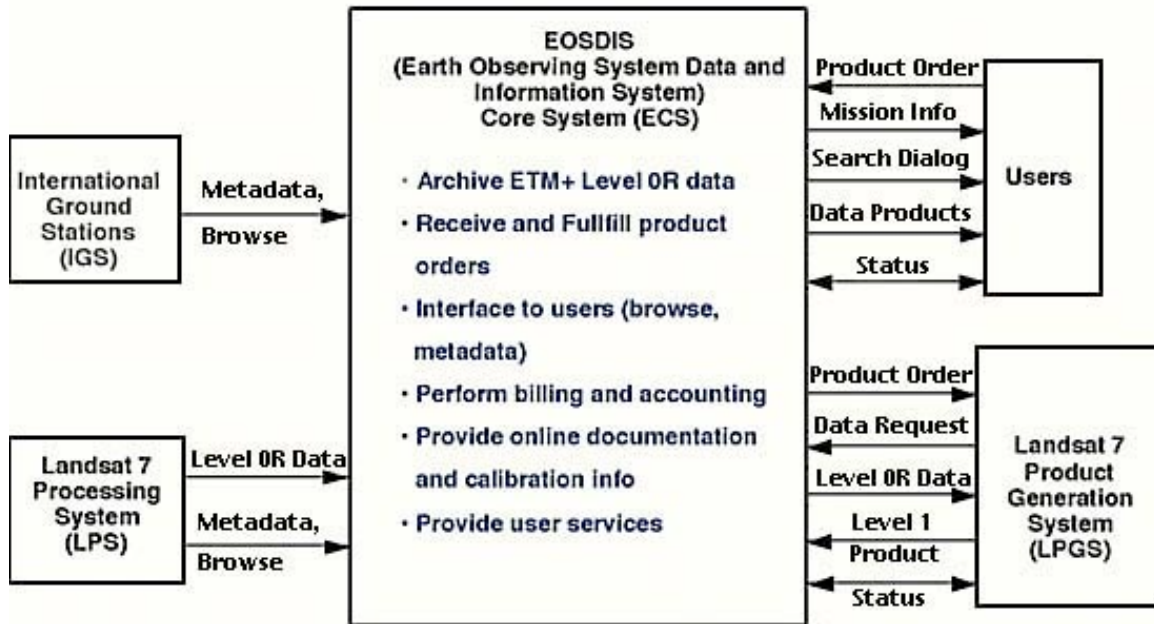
EOSDIS
(Earth Observing System Data and Information System)
Core System (ECS)

· Archive ETM+ Level 0R data
· Receive and Fullfill product orders
· Interface to users (browse, metadata)
· Perform billing and accounting
· Provide online documentation and calibration info
· Provide user services

International Ground Stations (IGS)

Metadata, Browse

Landsat 7 Processing System (LPS)

Level 0R Data

Metadata, Browse

Product Order
Mission Info
Search Dialog
Data Products
Status

Users

Product Order
Data Request
Level 0R Data
Level 1 Product
Status

Landsat 7 Product Generation System (LPGS)